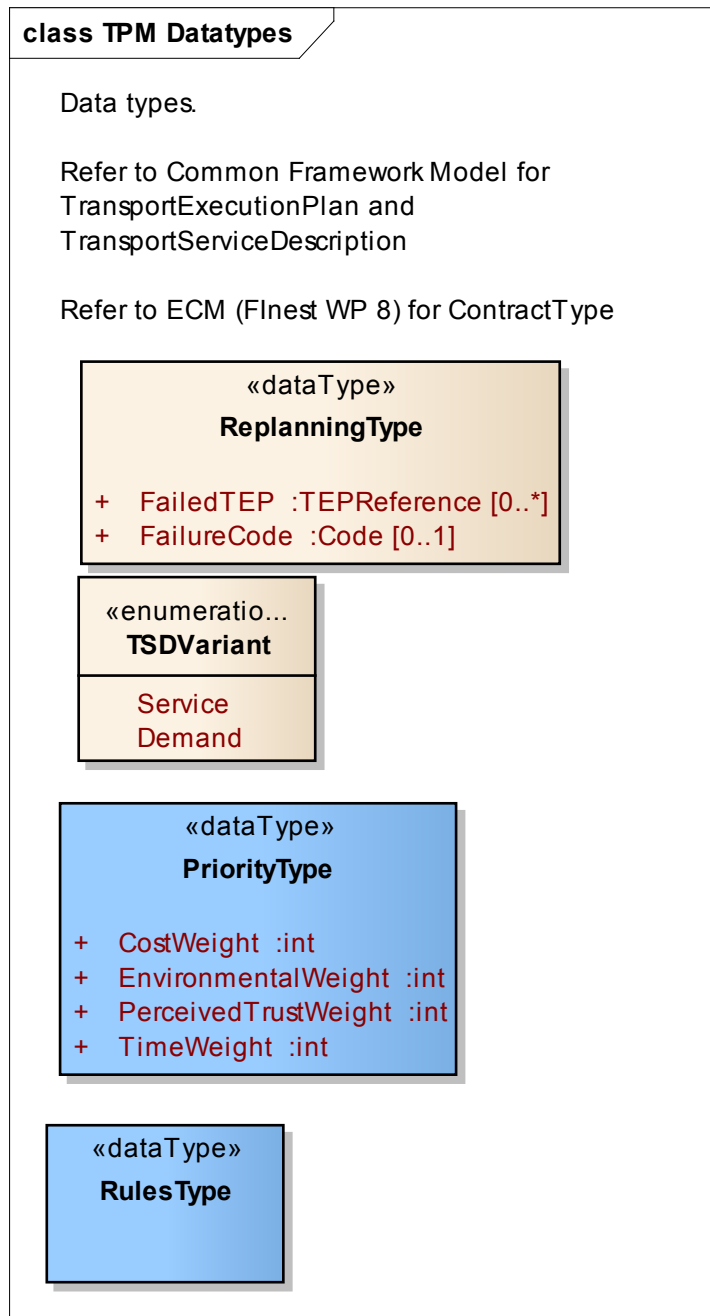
class TPM Datatypes

Data types.

Refer to Common Framework Model for TransportExecutionPlan and TransportServiceDescription

Refer to ECM (FInest WP 8) for ContractType

«dataType»
ReplanningType

+ FailedTEP :TEPReference [0..*]
+ FailureCode :Code [0..1]

«enumeratio...
TSDVariant

Service
Demand

«dataType»
PriorityType

+ CostWeight :int
+ EnvironmentalWeight :int
+ PerceivedTrustWeight :int
+ TimeWeight :int

«dataType»
RulesType